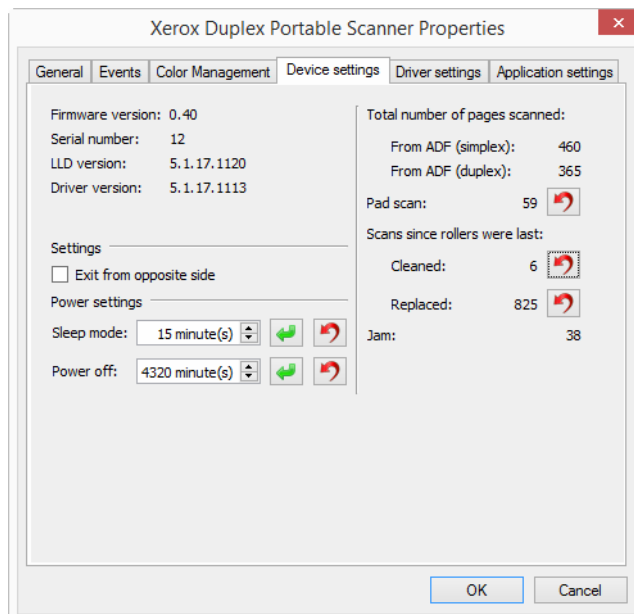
Xerox Duplex Portable Scanner Properties

General | Events | Color Management | Device settings | Driver settings | Application settings

Firmware version: 0.40
Serial number: 12
LLD version: 5.1.17.1120
Driver version: 5.1.17.1113

Settings
Exit from opposite side

Power settings
Sleep mode: 15 minute(s)
Power off: 4320 minute(s)

Total number of pages scanned:
From ADF (simplex): 460
From ADF (duplex): 365
Pad scan: 59
Scans since rollers were last:
Cleaned: 6
Replaced: 825
Jam: 38

OK
Cancel